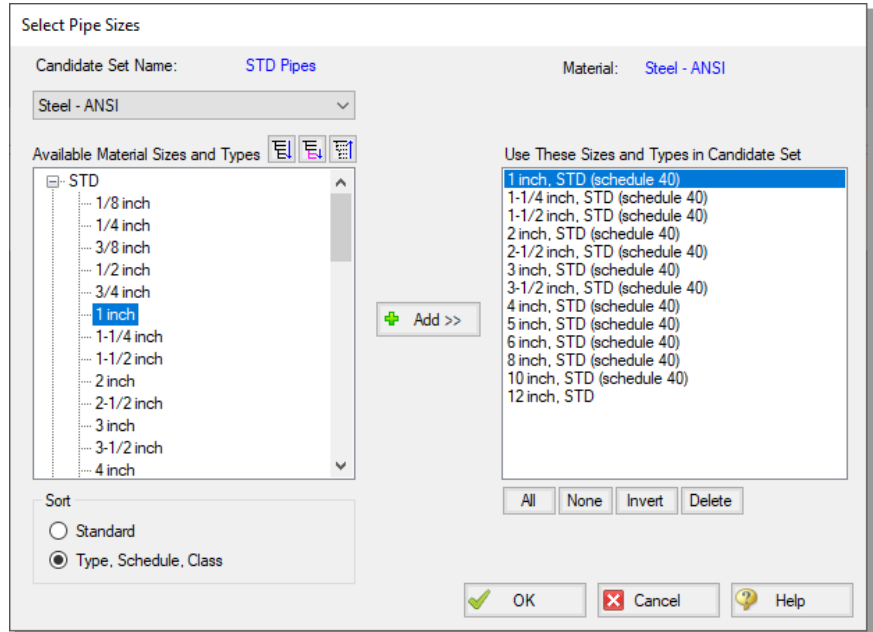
Select Pipe Sizes

Candidate Set Name: STD Pipes

Material: Steel - ANSI

Steel - ANSI

Available Material Sizes and Types

STD
1/8 inch
1/4 inch
3/8 inch
1/2 inch
3/4 inch
1 inch
1-1/4 inch
1-1/2 inch
2 inch
2-1/2 inch
3 inch
3-1/2 inch
4 inch

Add >>

Use These Sizes and Types in Candidate Set

1 inch, STD (schedule 40)
1-1/4 inch, STD (schedule 40)
1-1/2 inch, STD (schedule 40)
2 inch, STD (schedule 40)
2-1/2 inch, STD (schedule 40)
3 inch, STD (schedule 40)
3-1/2 inch, STD (schedule 40)
4 inch, STD (schedule 40)
5 inch, STD (schedule 40)
6 inch, STD (schedule 40)
8 inch, STD (schedule 40)
10 inch, STD (schedule 40)
12 inch, STD

All None Invert Delete

Sort
Standard
Type, Schedule, Class

OK Cancel Help